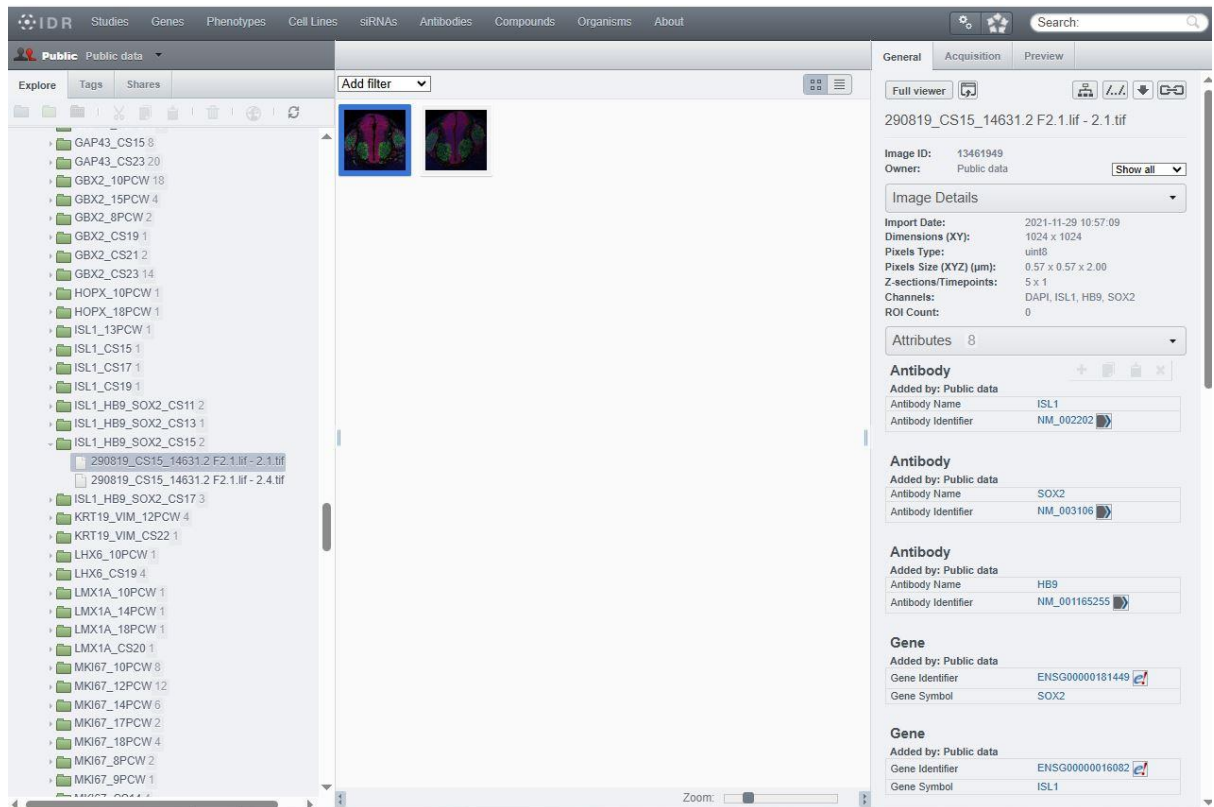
IDR Studies Genes Phenotypes Cell Lines siRNAs Antibodies Compounds Organisms About

Search:

Public Public data

Explore Tags Shares

GAP43_CS15 8
GAP43_CS23 20
GBX2_10PCW 18
GBX2_15PCW 4
GBX2_8PCW 2
GBX2_CS19 1
GBX2_CS21 2
GBX2_CS23 14
HOPX_10PCW 1
HOPX_18PCW 1
ISL1_13PCW 1
ISL1_CS15 1
ISL1_CS17 1
ISL1_CS19 1
ISL1_HB9_SOX2_CS11 2
ISL1_HB9_SOX2_CS13 1
ISL1_HB9_SOX2_CS15 2
290819_CS15_14631.2 F2.1.lif - 2.1.tif
290819_CS15_14631.2 F2.1.lif - 2.4.tif
ISL1_HB9_SOX2_CS17 3
KRT19_VIM_12PCW 4
KRT19_VIM_CS22 1
LHX6_10PCW 1
LHX6_CS19 4
LMX1A_10PCW 1
LMX1A_14PCW 1
LMX1A_18PCW 1
LMX1A_CS20 1
MKI67_10PCW 8
MKI67_12PCW 12
MKI67_14PCW 6
MKI67_17PCW 2
MKI67_18PCW 4
MKI67_8PCW 2
MKI67_9PCW 1

Add filter

Zoom:

General Acquisition Preview

Full viewer

290819_CS15_14631.2 F2.1.lif - 2.1.tif

Image ID: 13461949
Owner: Public data
Show all

Image Details

Import Date: 2021-11-29 10:57:09
Dimensions (XY): 1024 x 1024
Pixels Type: uint8
Pixels Size (XYZ) (µm): 0.57 x 0.57 x 2.00
Z-sections/Timepoints: 5 x 1
Channels: DAPI, ISL1, HB9, SOX2
ROI Count: 0

Attributes 8

Antibody
Added by: Public data

| Antibody Name | ISL1 |
|---|---|
| Antibody Identifier | NM_002202 |

Antibody
Added by: Public data

| Antibody Name | SOX2 |
|---|---|
| Antibody Identifier | NM_003106 |

Antibody
Added by: Public data

| Antibody Name | HB9 |
|---|---|
| Antibody Identifier | NM_001165255 |

Gene
Added by: Public data

| Gene Identifier | ENSG00000181449 |
|---|---|
| Gene Symbol | SOX2 |

Gene
Added by: Public data

| Gene Identifier | ENSG00000016082 |
|---|---|
| Gene Symbol | ISL1 |